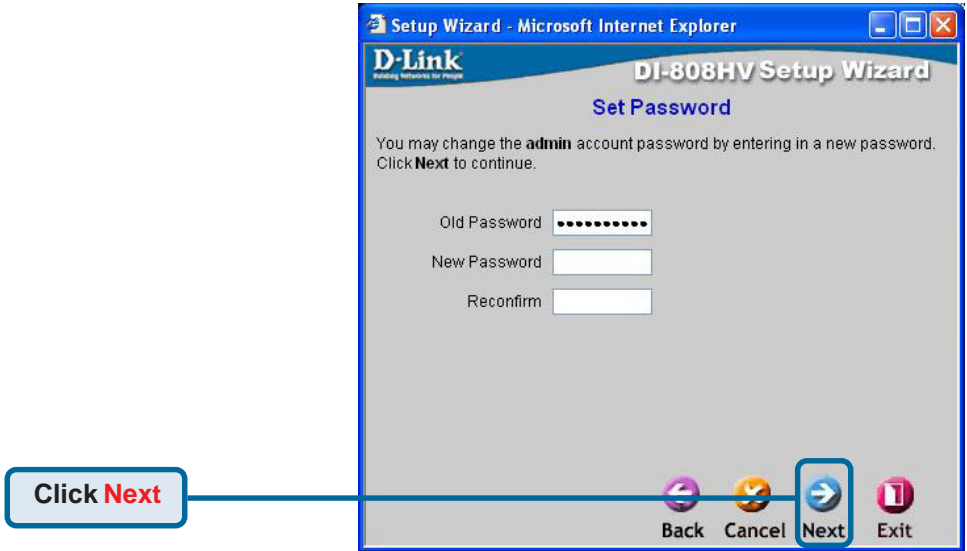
Setup Wizard - Microsoft Internet Explorer

D-Link
Building Networks for People

DI-808HV Setup Wizard

Set Password

You may change the **admin** account password by entering in a new password. Click **Next** to continue.

Old Password ••••••••••

New Password

Reconfirm

Back Cancel Next Exit

Click Next